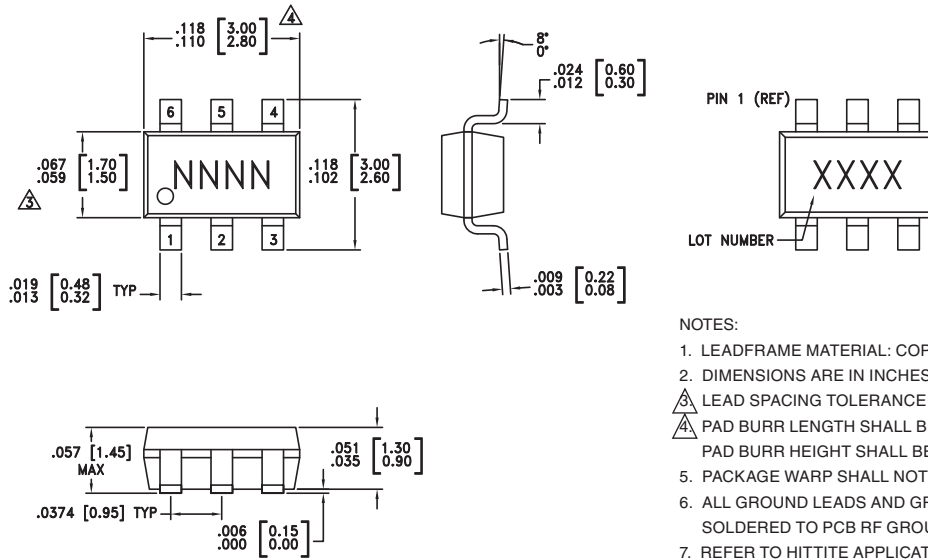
$\frac{.118}{.110}$ $\left[\frac{3.00}{2.80}\right]$ 4

6 5 4

$\frac{.067}{.059}$ $\left[\frac{1.70}{1.50}\right]$

3

NNNN

$\frac{.118}{.102}$ $\left[\frac{3.00}{2.60}\right]$

1 2 3

$\frac{.019}{.013}$ $\left[\frac{0.48}{0.32}\right]$ TYP

8°
0°

$\frac{.024}{.012}$ $\left[\frac{0.60}{0.30}\right]$

$\frac{.009}{.003}$ $\left[\frac{0.22}{0.08}\right]$

PIN 1 (REF)

XXXX

LOT NUMBER

NOTES:

1. LEADFRAME MATERIAL: COP

2. DIMENSIONS ARE IN INCHES

3 LEAD SPACING TOLERANCE

4 PAD BURR LENGTH SHALL B PAD BURR HEIGHT SHALL BE

5. PACKAGE WARP SHALL NOT

6. ALL GROUND LEADS AND GR SOLDERED TO PCB RF GROU

7. REFER TO HITTITE APPLICAT

.057 [1.45] MAX

$\frac{.051}{.035}$ $\left[\frac{1.30}{0.90}\right]$

.0374 [0.95] TYP

$\frac{.006}{.000}$ $\left[\frac{0.15}{0.00}\right]$